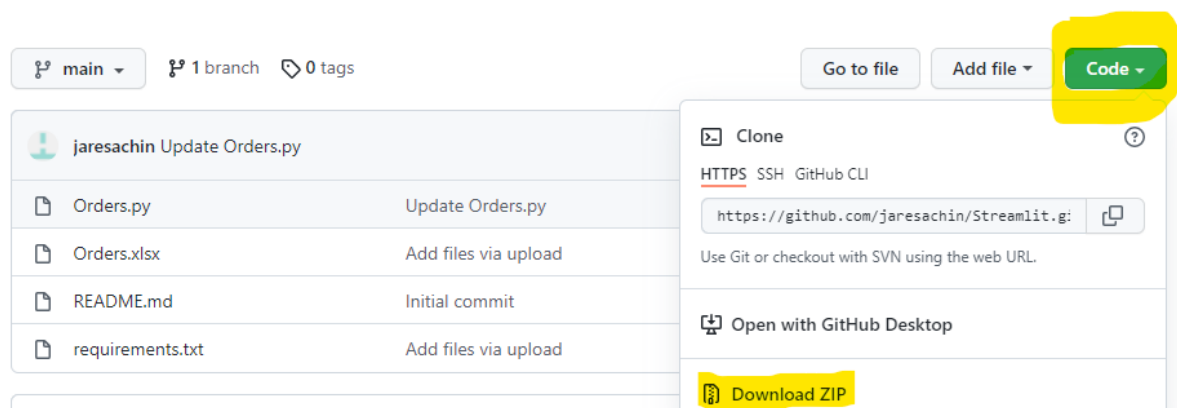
main

1 branch

0 tags

Go to file

Add file

Code

jaresachin Update Orders.py

Orders.py	Update Orders.py

Orders.xlsx	Add files via upload

README.md	Initial commit

requirements.txt	Add files via upload

Clone

HTTPS SSH GitHub CLI

https://github.com/jaresachin/Streamlit.g

Use Git or checkout with SVN using the web URL.

Open with GitHub Desktop

Download ZIP